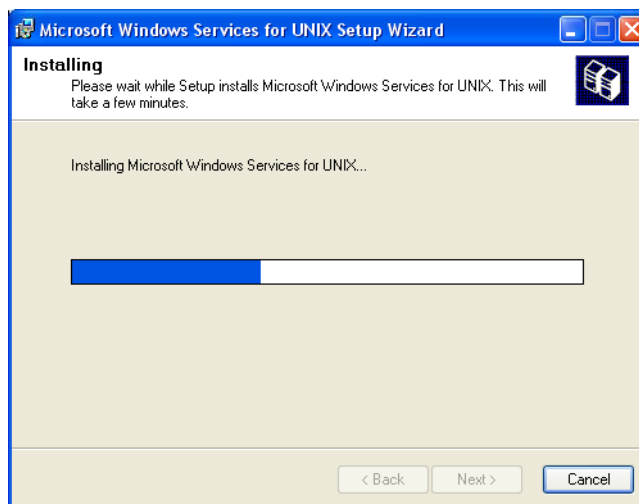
Microsoft Windows Services for UNIX Setup Wizard

Installing

Please wait while Setup installs Microsoft Windows Services for UNIX. This will take a few minutes.

Installing Microsoft Windows Services for UNIX...

< Back

Next >

Cancel